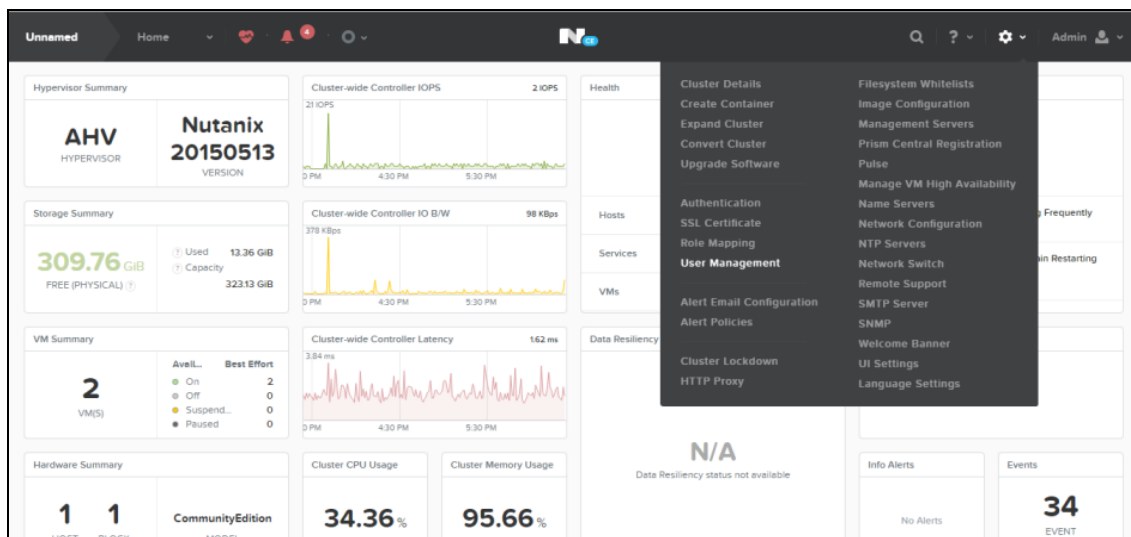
Unnamed Home 4 Admin

Hypervisor Summary

AHV
HYPERVISOR

Nutanix
20150513
VERSION

Cluster-wide Controller IOPS 2 IOPS
21 IOPS
0 PM 4:30 PM 5:30 PM

Health

Storage Summary

309.76 GiB
FREE (PHYSICAL)

Used 13.36 GiB
Capacity 323.13 GiB

Cluster-wide Controller IO B/W 98 KBps
378 KBps
0 PM 4:30 PM 5:30 PM

Hosts
Services
VMs

VM Summary

2
VM(S)

Avail... Best Effort
On 2
Off 0
Suspend... 0
Paused 0

Cluster-wide Controller Latency 1.62 ms
3.84 ms
0 PM 4:30 PM 5:30 PM

Data Resiliency

N/A
Data Resiliency status not available

Hardware Summary

1 1

CommunityEdition

Cluster CPU Usage
34.36 %

Cluster Memory Usage
95.66 %

Info Alerts
No Alerts

Events
34
EVENT

Cluster Details
Create Container
Expand Cluster
Convert Cluster
Upgrade Software

Authentication
SSL Certificate
Role Mapping
User Management

Alert Email Configuration
Alert Policies

Cluster Lockdown
HTTP Proxy

Filesystem Whitelists
Image Configuration
Management Servers
Prism Central Registration
Pulse
Manage VM High Availability
Name Servers
Network Configuration
NTP Servers
Network Switch
Remote Support
SMTP Server
SNMP
Welcome Banner
UI Settings
Language Settings

g Frequently
in Restarting